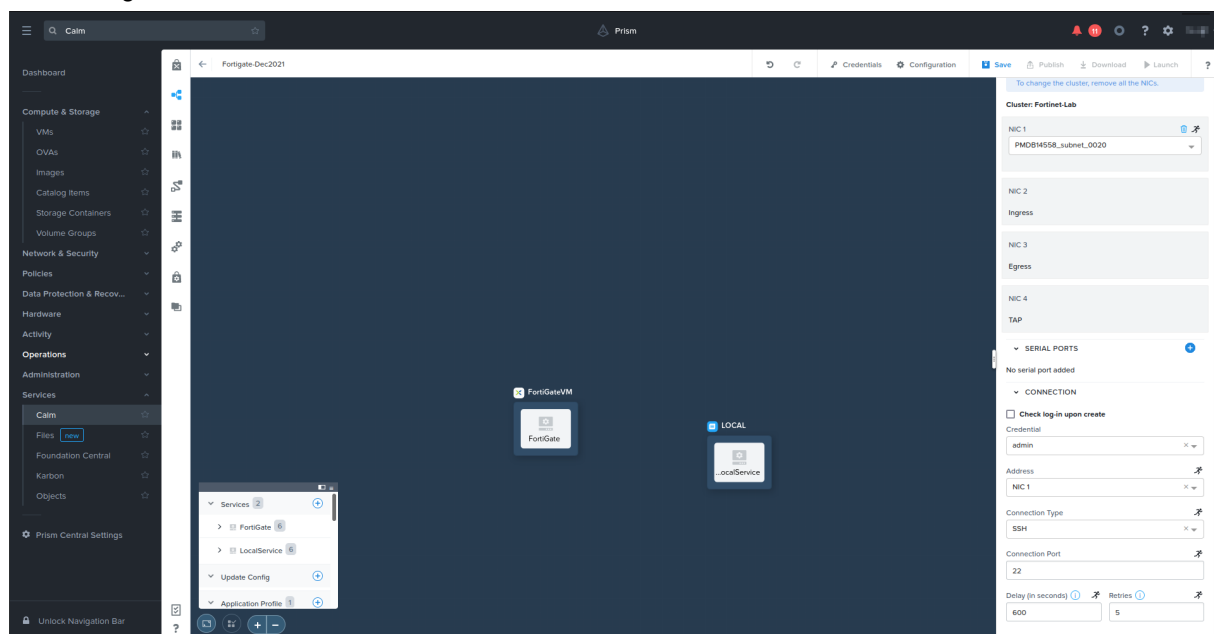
Calm

Prism

11

Dashboard

Compute & Storage

VMs

OVAs

Images

Catalog Items

Storage Containers

Volume Groups

Network & Security

Policies

Data Protection & Recov...

Hardware

Activity

Operations

Administration

Services

Calm

Files new

Foundation Central

Karbon

Objects

Prism Central Settings

Unlock Navigation Bar

Fortigate-Dec2021

Credentials

Configuration

Save

Publish

Download

Launch

?

To change the cluster, remove all the NICs.

Cluster: Fortinet-Lab

NIC 1

PMDB14558_subnet_0020

NIC 2

Ingress

NIC 3

Egress

NIC 4

TAP

SERIAL PORTS

No serial port added

CONNECTION

Check log-in upon create

Credential

admin

Address

NIC 1

Connection Type

SSH

Connection Port

22

Delay (in seconds)

600

Retries

5

FortiGateVM

FortiGate

LOCAL

...ocalService

Services 2

FortiGate 6

LocalService 6

Update Config

Application Profile 1